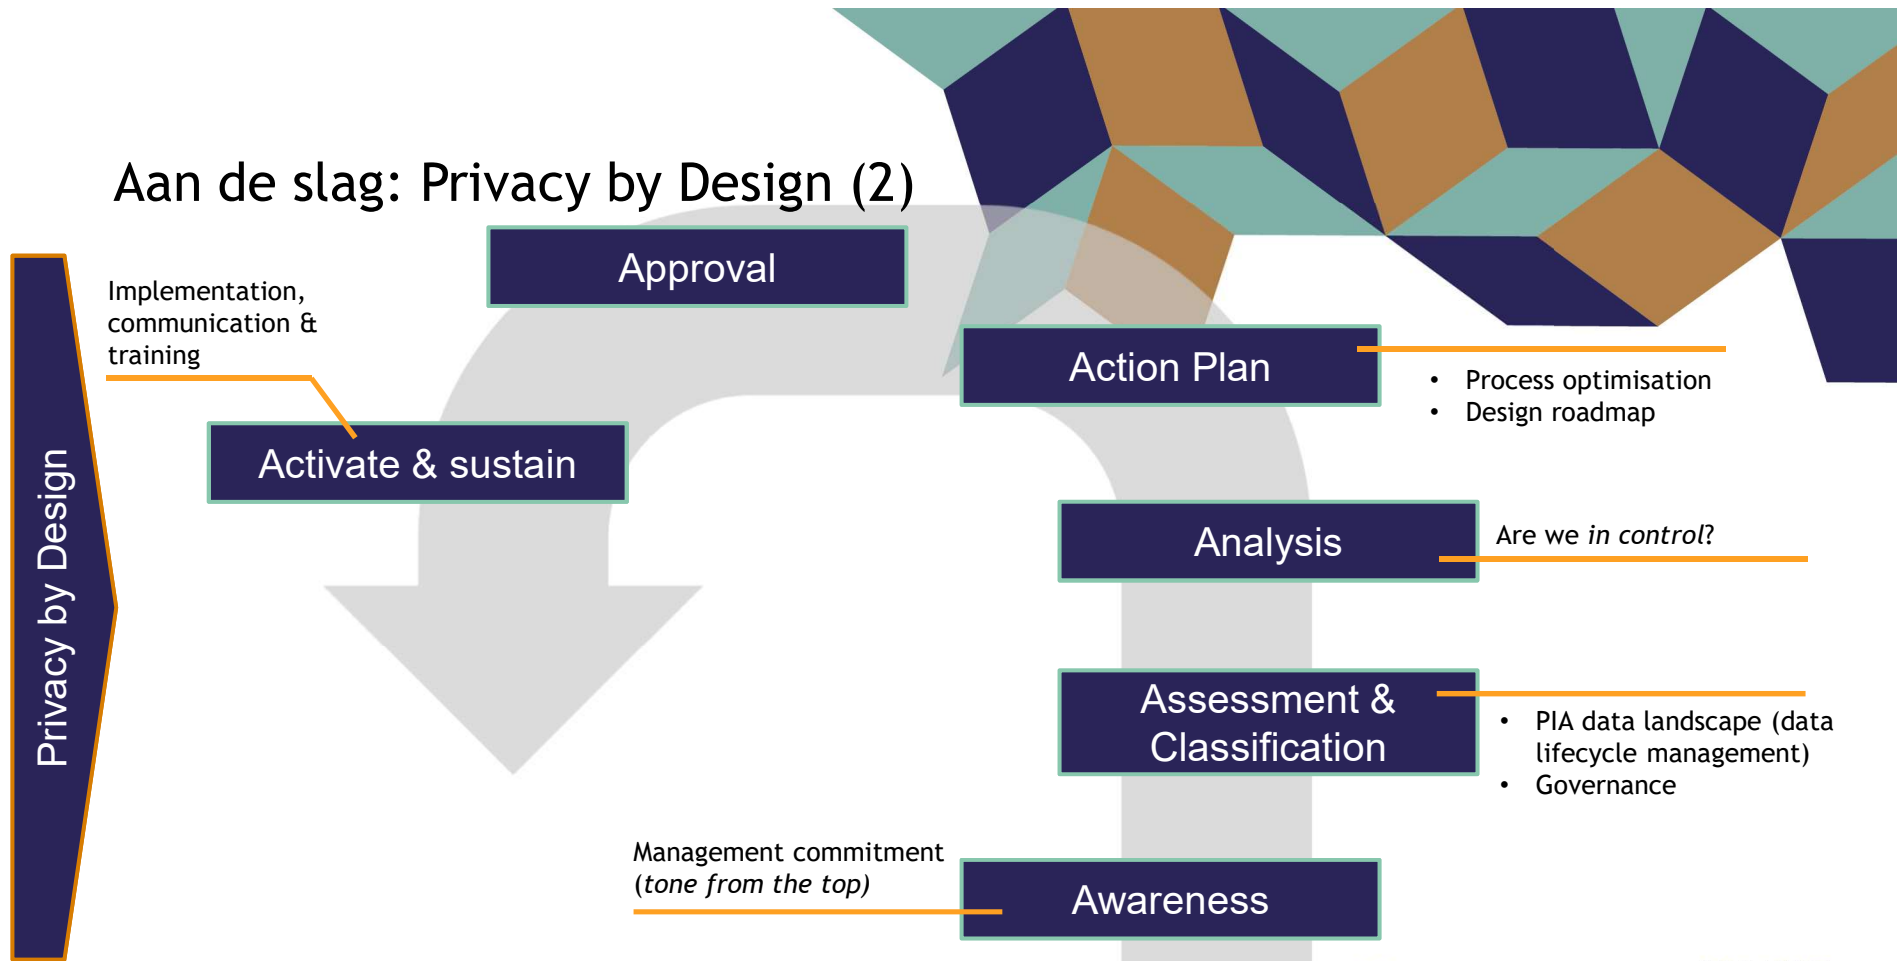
Aan de slag: Privacy by Design (2)

Privacy by Design

Approval

Implementation, communication & training

Activate & sustain

Action Plan

- Process optimisation
- Design roadmap

Analysis

Are we *in control*?

Assessment & Classification

- PIA data landscape (data lifecycle management)
- Governance

Management commitment (*tone from the top*)

Awareness